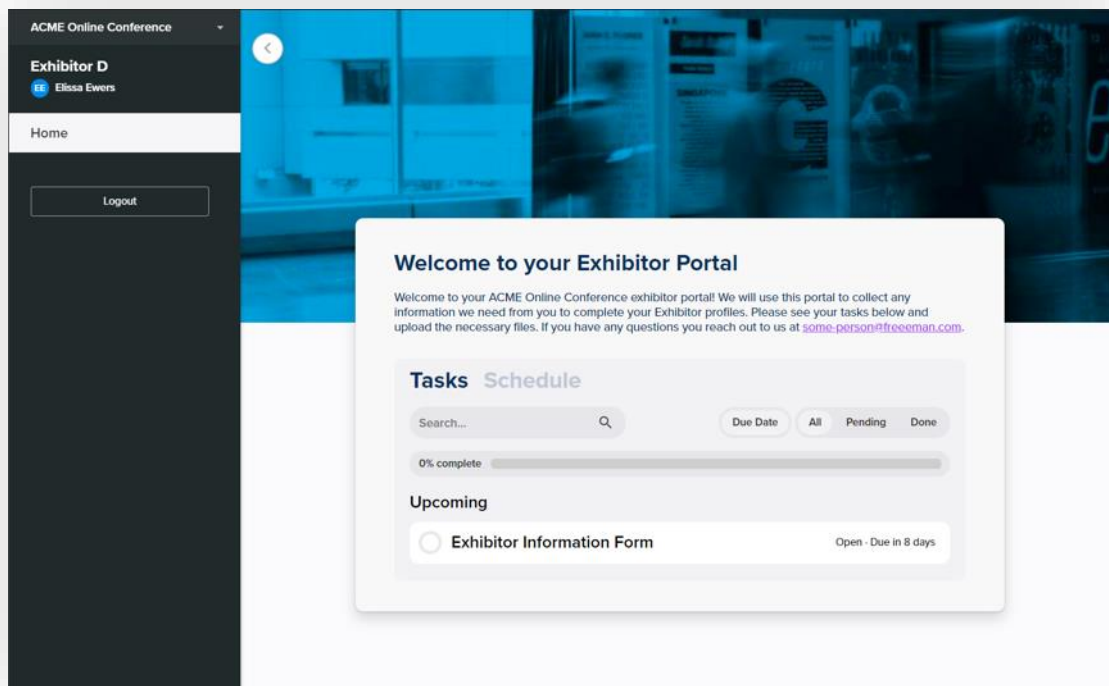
ACME Online Conference

Exhibitor D
EE Elissa Ewers

Home

Logout

Welcome to your Exhibitor Portal

Welcome to your ACME Online Conference exhibitor portal! We will use this portal to collect any information we need from you to complete your Exhibitor profiles. Please see your tasks below and upload the necessary files. If you have any questions you reach out to us at some-person@freeman.com.

Tasks Schedule

Search...

Due Date All Pending Done

0% complete

Upcoming

Exhibitor Information Form

Open · Due in 8 days